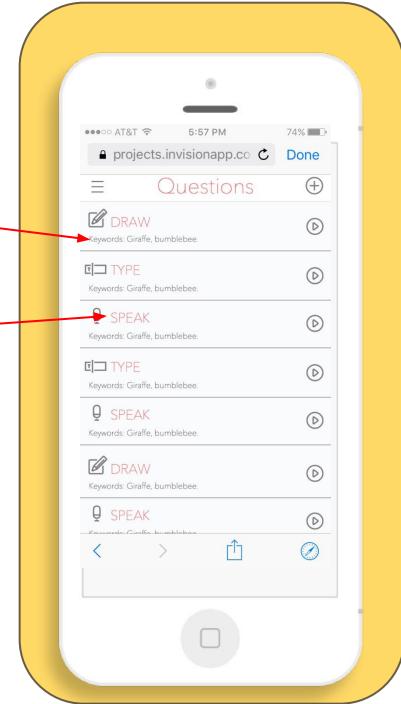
●●●○○ AT&T 5:57 PM 74%

projects.invisionapp.co Done

Questions

DRAW
Keywords: Giraffe, bumblebee.

TYPE
Keywords: Giraffe, bumblebee.

SPEAK
Keywords: Giraffe, bumblebee.

TYPE
Keywords: Giraffe, bumblebee.

SPEAK
Keywords: Giraffe, bumblebee.

DRAW
Keywords: Giraffe, bumblebee.

SPEAK
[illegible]